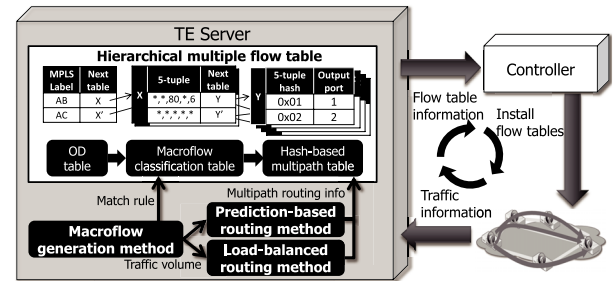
TE Server

Hierarchical multiple flow table

| MPLS Label | Next table |
|---|---|
| AB | X |
| AC | X' |

X

| 5-tuple | Next table |
|---|---|
| \*,\*,80,\*,6 | Y |
| \*,\*,\*,\*,\* | Y' |

Y

| 5-tuple hash | Output port |
|---|---|
| 0x01 | 1 |
| 0x02 | 2 |

OD table

Macroflow classification table

Hash-based multipath table

Match rule

Multipath routing info

Macroflow generation method

Prediction-based routing method

Load-balanced routing method

Traffic volume

Controller

Flow table information

Install flow tables

Traffic information